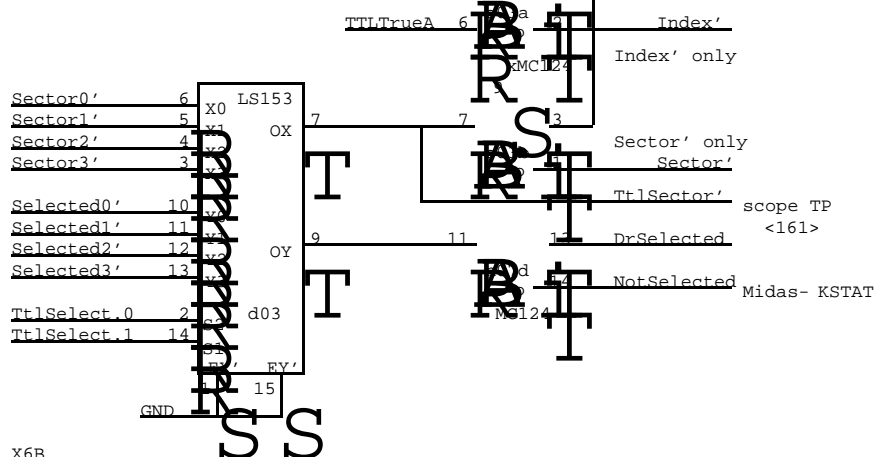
TTLTrueA 6
Index'
Index' only
xMC124
3
Sector0' 6 X0
Sector1' 5 X1
Sector2' 4
Sector3' 3
LS153
OX 7
7
Sector' only
Sector'
TtlSector'
scope TP
<161>
Selected0' 10
Selected1' 11
Selected2' 12
Selected3' 13
OY 9
11
12 DrSelected
NotSelected
Midas- KSTAT
TtlSelect.0 2
TtlSelect.1 14
d03
MC124
EY'
15
GND
X6B